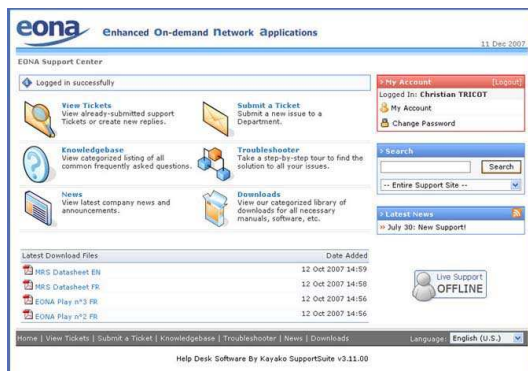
eona Enhanced On-demand Network Applications

11 Dec 2007

EONA Support Center

Logged in successfully

View Tickets
View already-submitted support Tickets or create new replies.

Submit a Ticket
Submit a new issue to a Department.

Knowledgebase
View categorized listing of all common frequently asked questions.

Troubleshooter
Take a step-by-step tour to find the solution to all your issues.

News
View latest company news and announcements.

Downloads
View our categorized library of downloads for all necessary manuals, software, etc.

| Latest Download Files | Date Added |
|---|---|
| MRS Datasheet EN | 12 Oct 2007 14:59 |
| MRS Datasheet FR | 12 Oct 2007 14:58 |
| EONA Play n°3 FR | 12 Oct 2007 14:56 |
| EONA Play n°2 FR | 12 Oct 2007 14:56 |

My Account [Logout]
Logged In: Christian TRICOT
My Account
Change Password

Search
Search
-- Entire Support Site --

Latest News
» July 30: New Support!

Live Support
OFFLINE

Home | View Tickets | Submit a Ticket | Knowledgebase | Troubleshooter | News | Downloads

Language: English (U.S.)

Help Desk Software By Kayako SupportSuite v3.11.00